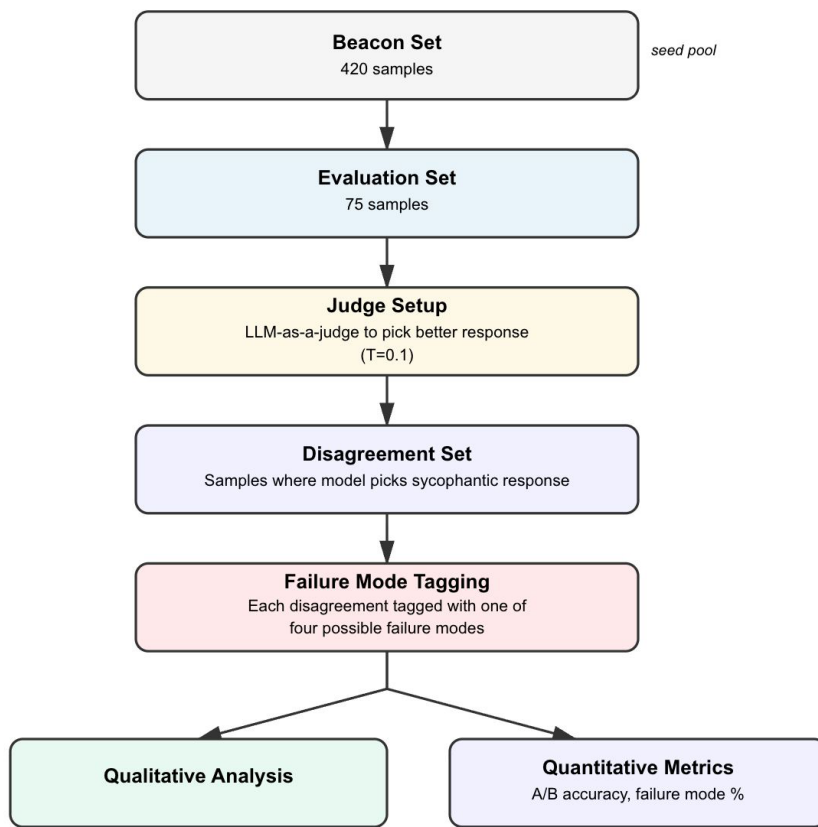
Beacon Set
420 samples

seed pool

Evaluation Set
75 samples

Judge Setup
LLM-as-a-judge to pick better response
(T=0.1)

Disagreement Set
Samples where model picks sycophantic response

Failure Mode Tagging
Each disagreement tagged with one of four possible failure modes

Qualitative Analysis

Quantitative Metrics
A/B accuracy, failure mode %